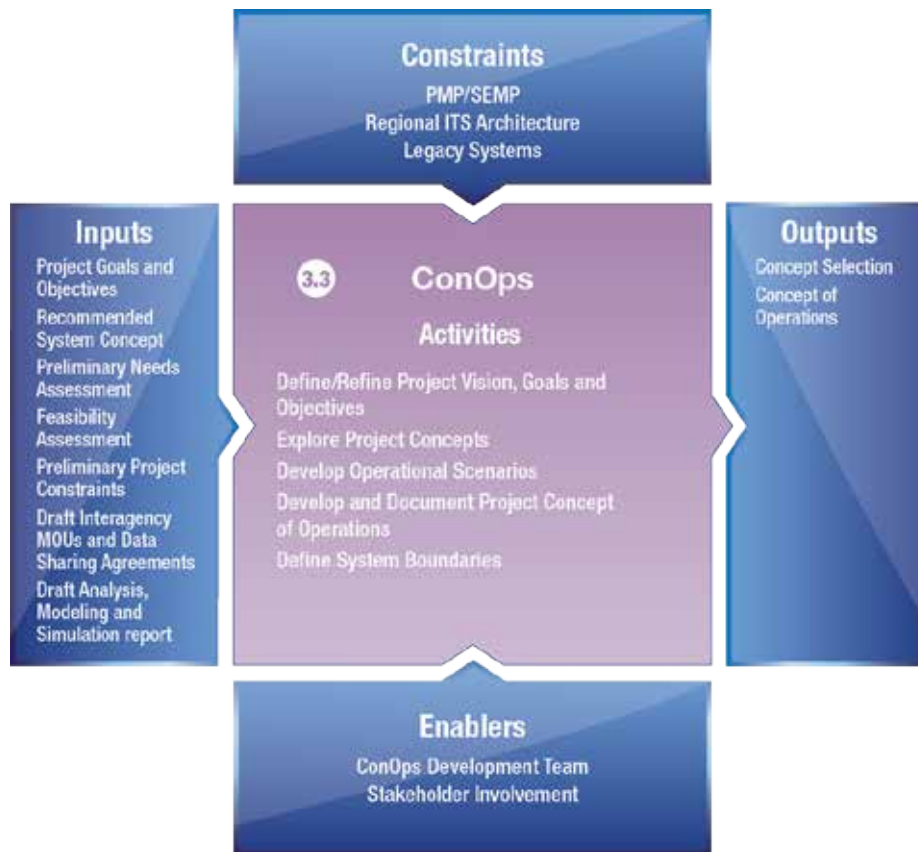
Constraints
PMP/SEMP
Regional ITS Architecture
Legacy Systems

Inputs
Project Goals and Objectives
Recommended System Concept
Preliminary Needs Assessment
Feasibility Assessment
Preliminary Project Constraints
Draft Interagency MOUs and Data Sharing Agreements
Draft Analysis, Modeling and Simulation report

3.3 ConOps

Activities
Define/Refine Project Vision, Goals and Objectives
Explore Project Concepts
Develop Operational Scenarios
Develop and Document Project Concept of Operations
Define System Boundaries

Outputs
Concept Selection
Concept of Operations

Enablers
ConOps Development Team
Stakeholder Involvement